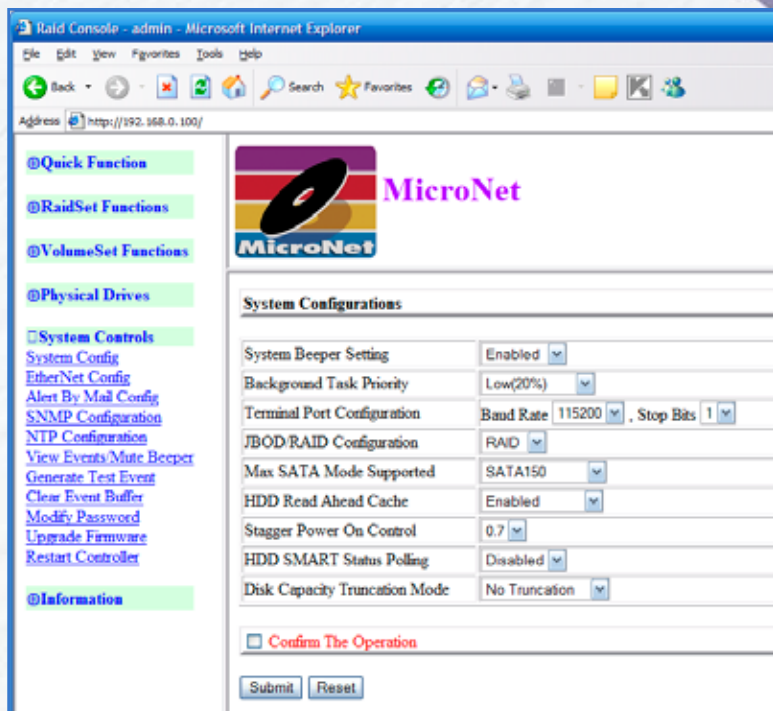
Raid Console - admin - Microsoft Internet Explorer

File Edit View Favorites Tools Help

Back Search Favorites

Address http://192.168.0.100/

⊕Quick Function

⊕RaidSet Functions

⊕VolumeSet Functions

⊕Physical Drives

□System Controls
System Config
EtherNet Config
Alert By Mail Config
SNMP Configuration
NTP Configuration
View Events/Mute Beeper
Generate Test Event
Clear Event Buffer
Modify Password
Upgrade Firmware
Restart Controller

⊕Information

MicroNet

MicroNet

System Configurations

| System Beeper Setting | Enabled |
|---|---|
| Background Task Priority | Low(20%) |
| Terminal Port Configuration | Baud Rate 115200 , Stop Bits 1 |
| JBOD/RAID Configuration | RAID |
| Max SATA Mode Supported | SATA150 |
| HDD Read Ahead Cache | Enabled |
| Stagger Power On Control | 0.7 |
| HDD SMART Status Polling | Disabled |
| Disk Capacity Truncation Mode | No Truncation |

Confirm The Operation

Submit Reset